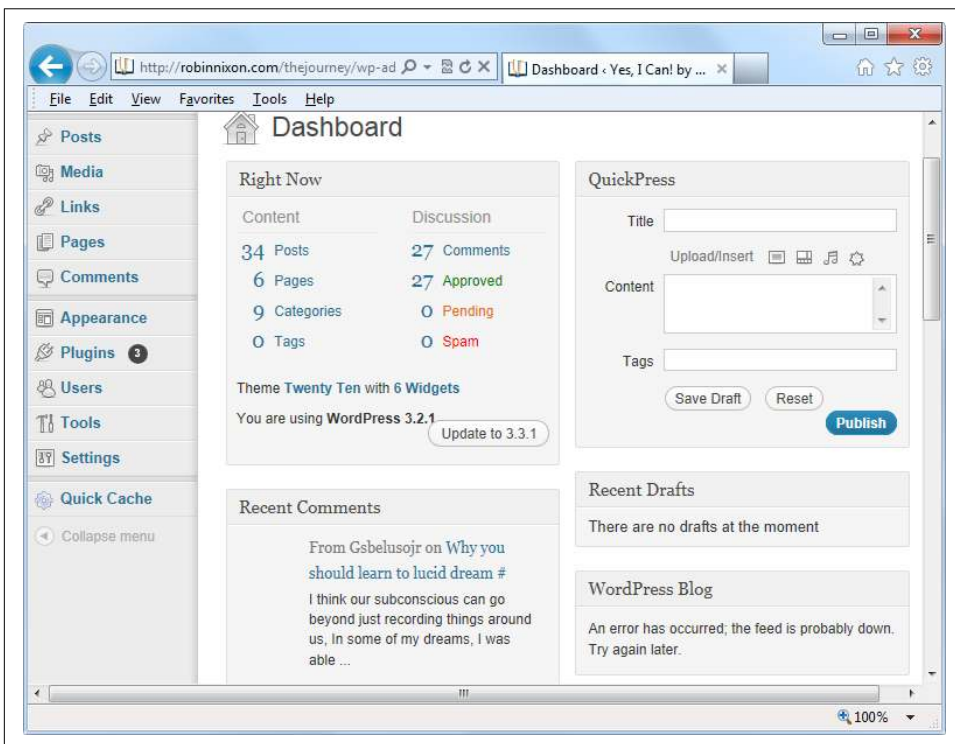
http://robinnixon.com/thejourney/wp-ad
Dashboard ‹ Yes, I Can! by ...

File Edit View Favorites Tools Help

Posts
Media
Links
Pages
Comments
Appearance
Plugins 3
Users
Tools
Settings
Quick Cache
Collapse menu

Dashboard

Right Now

| Content | | Discussion | |
|---|---|---|---|
| 34 | Posts | 27 | Comments |
| 6 | Pages | 27 | Approved |
| 9 | Categories | 0 | Pending |
| 0 | Tags | 0 | Spam |

Theme Twenty Ten with 6 Widgets

You are using WordPress 3.2.1

Update to 3.3.1

Recent Comments

From Gsbelusojr on Why you should learn to lucid dream #

I think our subconscious can go beyond just recording things around us, In some of my dreams, I was able ...

QuickPress

Title

Upload/Insert

Content

Tags

Save Draft Reset

Publish

Recent Drafts

There are no drafts at the moment

WordPress Blog

An error has occurred; the feed is probably down. Try again later.

100%